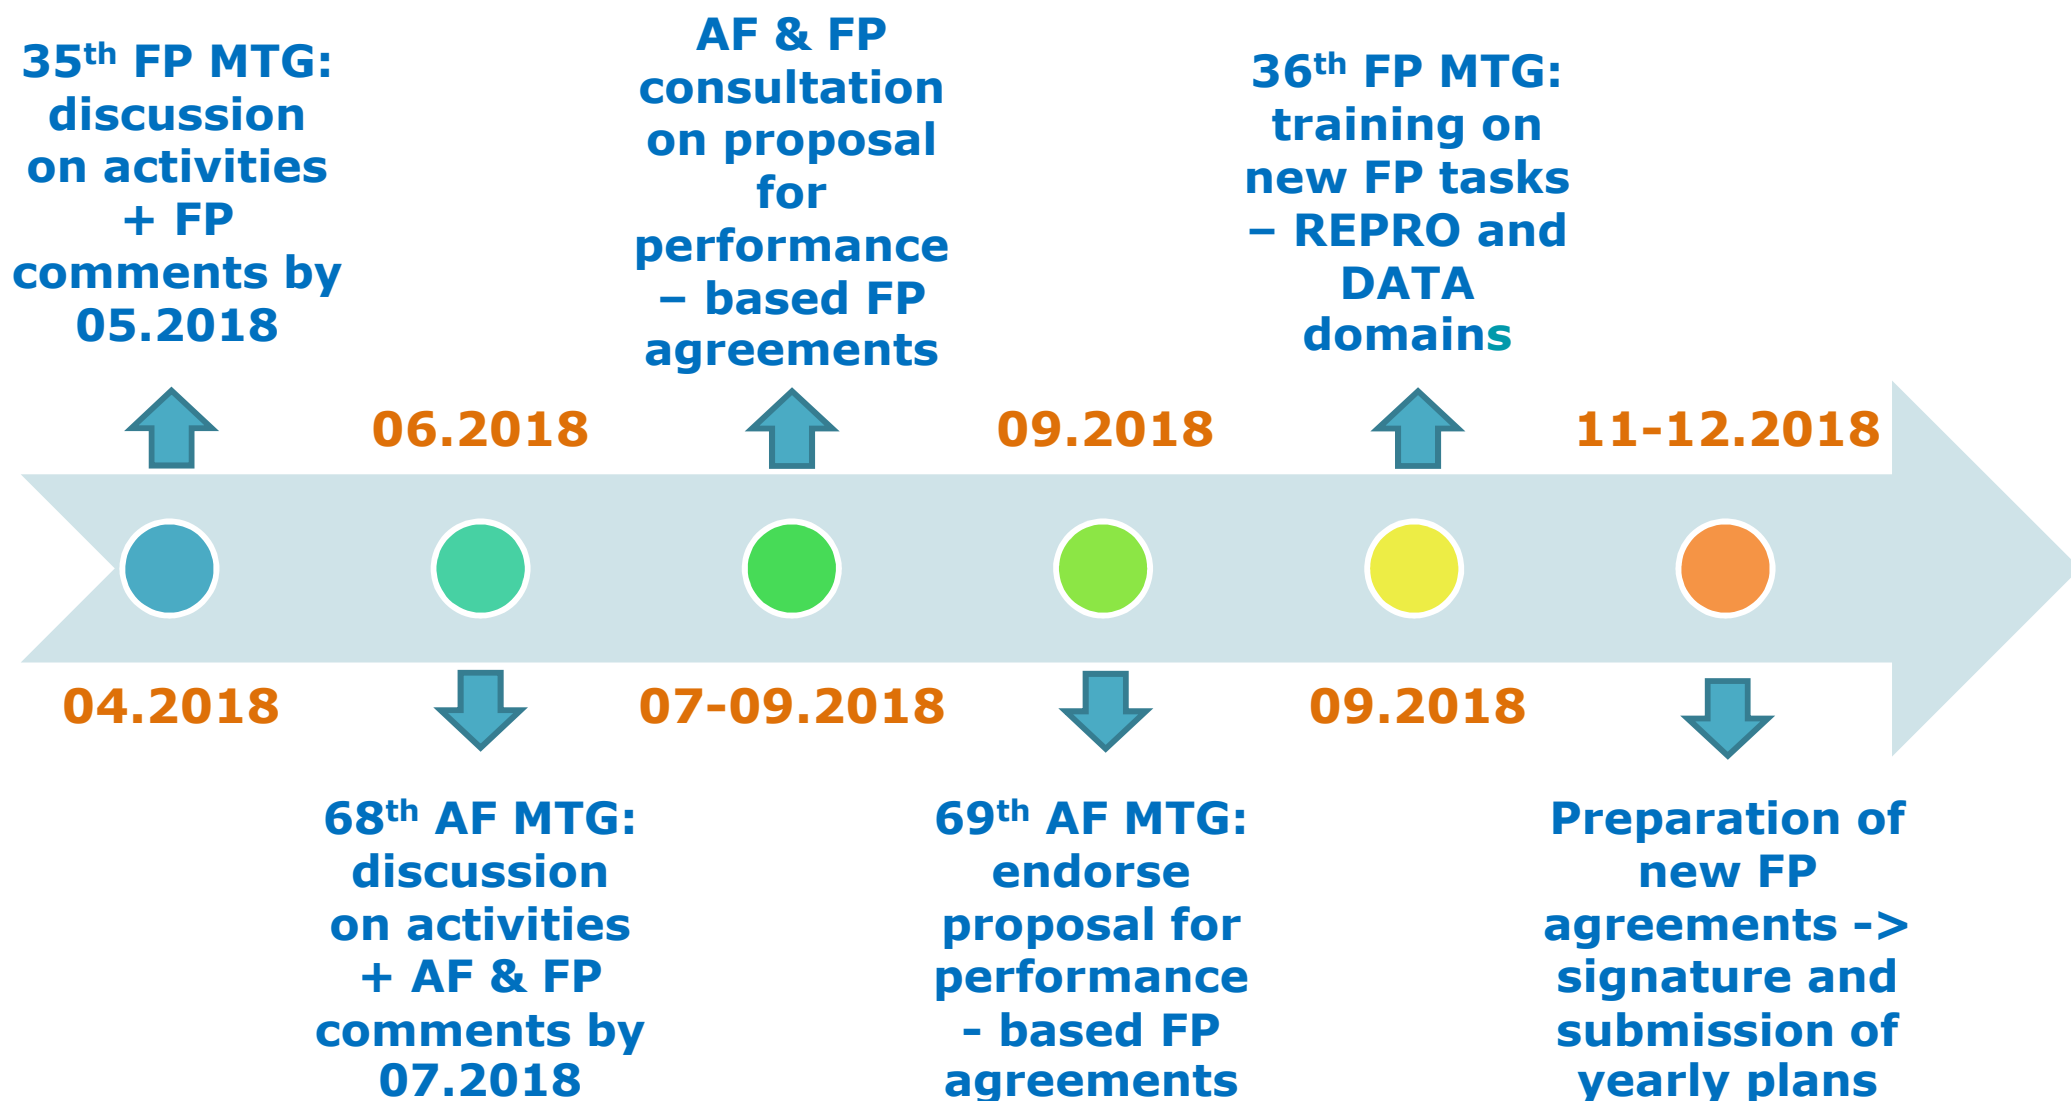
$35^{th}$ FP MTG: discussion on activities + FP comments by 05.2018

AF & FP consultation on proposal for performance – based FP agreements

$36^{th}$ FP MTG: training on new FP tasks – REPRO and DATA domains

06.2018

09.2018

11-12.2018

04.2018

07-09.2018

09.2018

$68^{th}$ AF MTG: discussion on activities + AF & FP comments by 07.2018

$69^{th}$ AF MTG: endorse proposal for performance - based FP agreements

Preparation of new FP agreements -> signature and submission of yearly plans